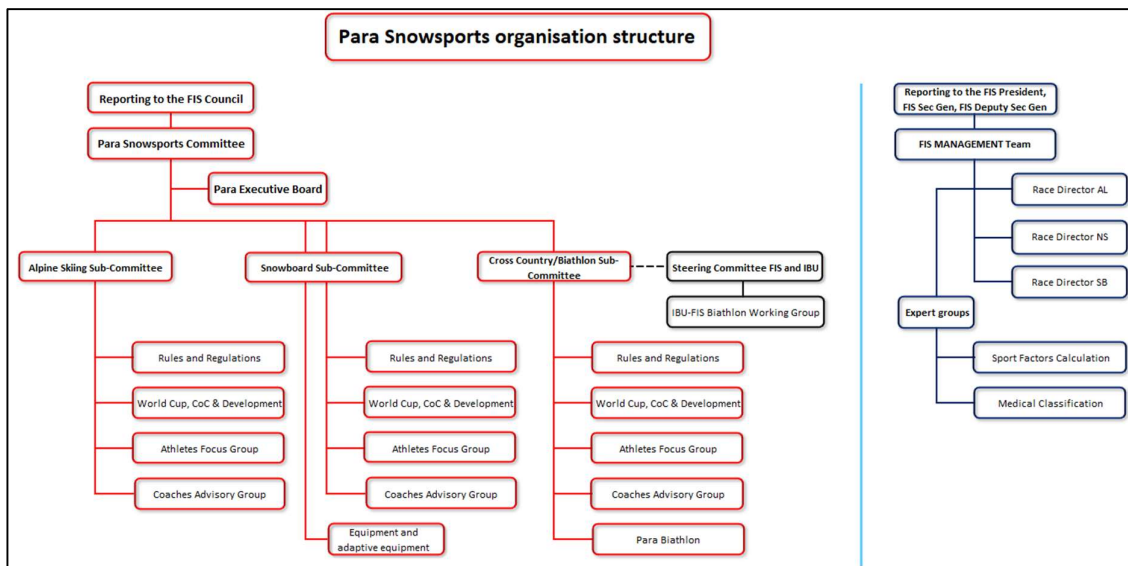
Para Snowsports organisation structure

Reporting to the FIS Council

Para Snowsports Committee

Para Executive Board

Alpine Skiing Sub-Committee

Rules and Regulations

World Cup, CoC & Development

Athletes Focus Group

Coaches Advisory Group

Snowboard Sub-Committee

Rules and Regulations

World Cup, CoC & Development

Athletes Focus Group

Coaches Advisory Group

Equipment and adaptive equipment

Cross Country/Biathlon Sub-Committee

Steering Committee FIS and IBU

IBU-FIS Biathlon Working Group

Rules and Regulations

World Cup, CoC & Development

Athletes Focus Group

Coaches Advisory Group

Para Biathlon

Reporting to the FIS President, FIS Sec Gen, FIS Deputy Sec Gen

FIS MANAGEMENT Team

Race Director AL

Race Director NS

Race Director SB

Expert groups

Sport Factors Calculation

Medical Classification